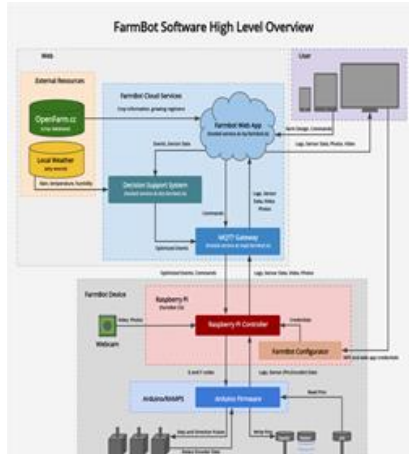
FarmBot Software High Level Overview

Web

User

External Resources

OpenFarm.cc
Crop database

Local Weather
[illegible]

Rain, temperature, humidity

FarmBot Cloud Services

Crop information, growing regimens

FarmBot Web App
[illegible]

Farm Design, Commands

Logs, Sensor Data, Photos, Video

Events, Sensor Data

Decision Support System
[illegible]

Logs, Sensor Data, Video, Photos

Commands

Optimized Events

MQTT Gateway
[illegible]

Optimized Events, Commands

Logs, Sensor Data, Video, Photos

FarmBot Device

Raspberry Pi
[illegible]

Video, Photos

Webcam

Raspberry Pi Controller

Credentials

FarmBot Configurator

WiFi and web app credentials

G and F codes

Logs, Sensor (Pin) Encoder Data

Arduino/RAMPS

Arduino Firmware

Read Pins

Step and Direction Pulses

Write Pins

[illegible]